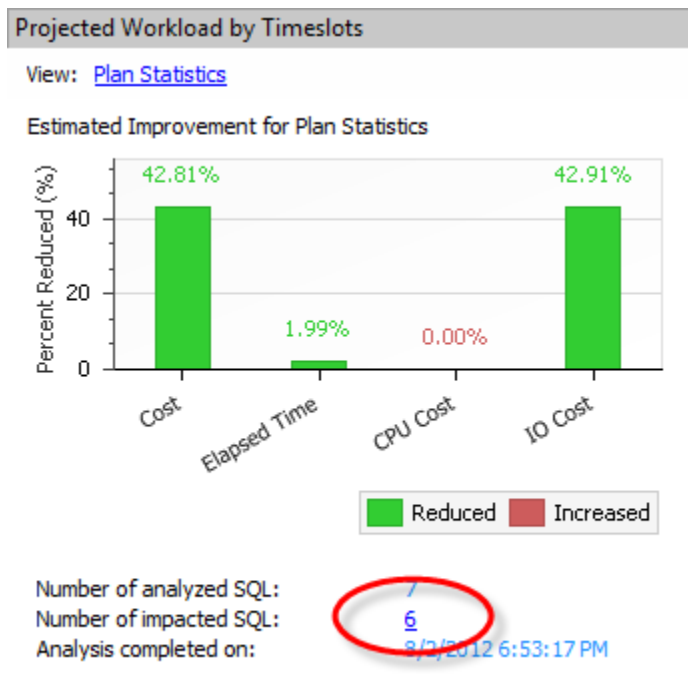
Projected Workload by Timeslots

View: Plan Statistics

Estimated Improvement for Plan Statistics

Percent Reduced (%)

40

20

0

42.81%

1.99%

0.00%

42.91%

Cost

Elapsed Time

CPU Cost

IO Cost

Reduced Increased

Number of analyzed SQL: 7
Number of impacted SQL: 6
Analysis completed on: 8/2/2012 6:53:17 PM